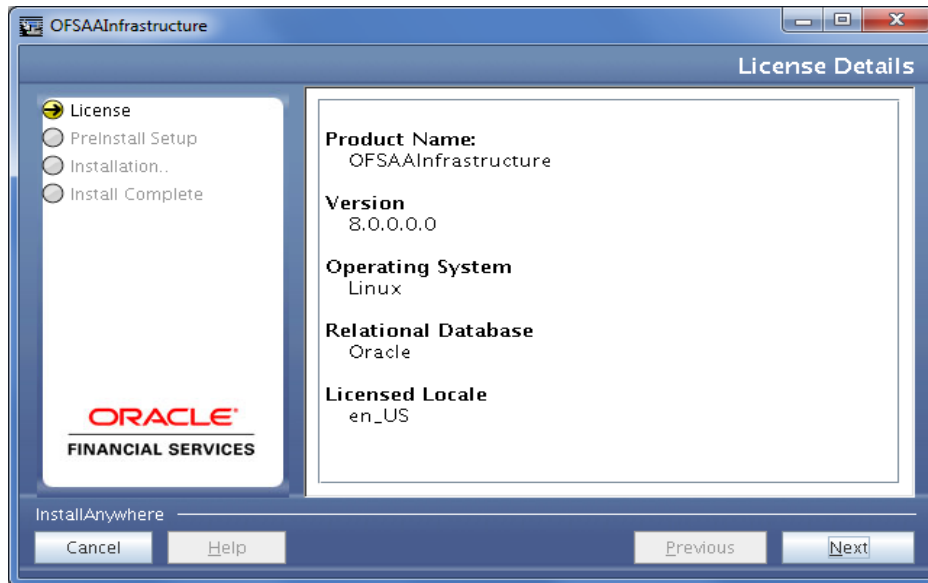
OFSAAInfrastructure

License Details

License
PreInstall Setup
Installation..
Install Complete

ORACLE®
FINANCIAL SERVICES

Product Name:
OFSAAInfrastructure

Version
8.0.0.0.0

Operating System
Linux

Relational Database
Oracle

Licensed Locale
en_US

InstallAnywhere

Cancel
Help
Previous
Next